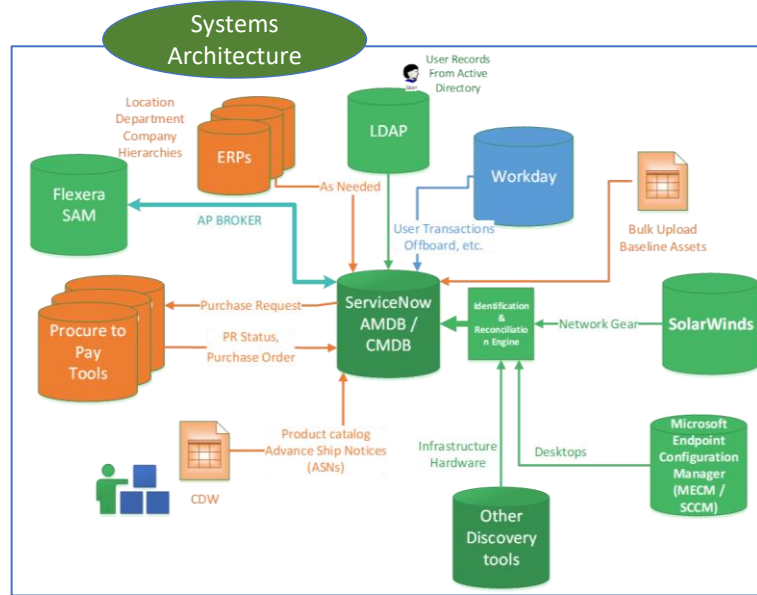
Systems Architecture

User Records From Active Directory

Location Department Company Hierarchies

ERPs

LDAP

Workday

Flexera SAM

As Needed

AP BROKER

User Transactions Offboard, etc.

Bulk Upload Baseline Assets

Purchase Request

ServiceNow AMDB / CMDB

Identification & Reconciliation Engine

Network Gear

SolarWinds

Procure to Pay Tools

PR Status, Purchase Order

Product catalog Advance Ship Notices (ASNs)

Infrastructure Hardware

Desktops

Microsoft Endpoint Configuration Manager (MECM / SCCM)

CDW

Other Discovery tools